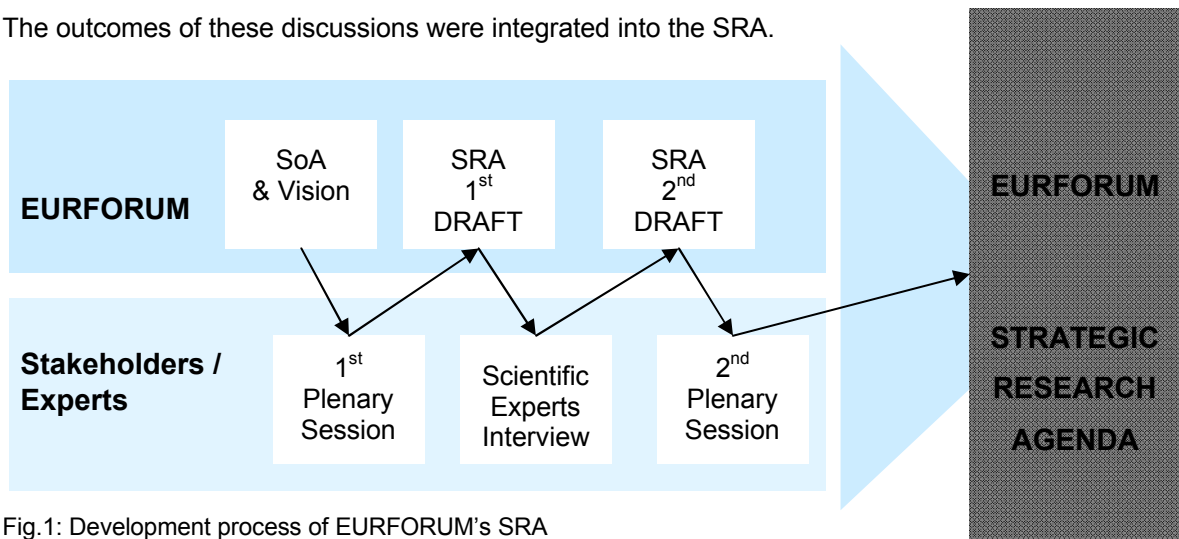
The outcomes of these discussions were integrated into the SRA.

EURFORUM

SoA & Vision

SRA $1^{st}$ DRAFT

SRA $2^{nd}$ DRAFT

Stakeholders / Experts

$1^{st}$ Plenary Session

Scientific Experts Interview

$2^{nd}$ Plenary Session

EURFORUM

STRATEGIC RESEARCH AGENDA

Fig.1: Development process of EURFORUM's SRA